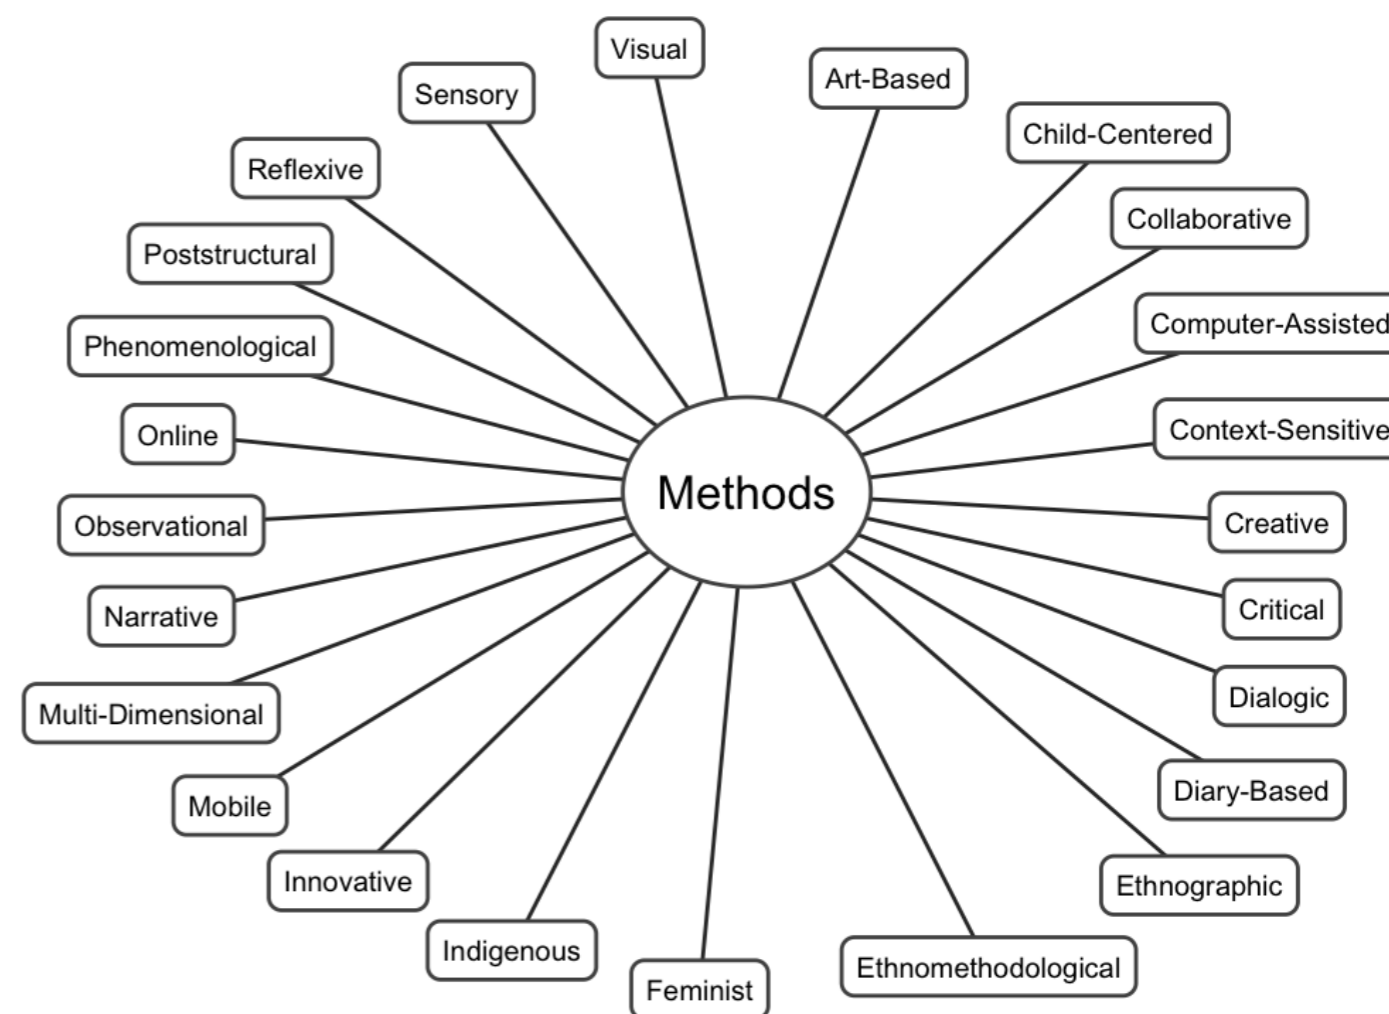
Methods

Visual

Art-Based

Child-Centered

Collaborative

Computer-Assisted

Context-Sensitive

Creative

Critical

Dialogic

Diary-Based

Ethnographic

Ethnomethodological

Feminist

Indigenous

Innovative

Mobile

Multi-Dimensional

Narrative

Observational

Online

Phenomenological

Poststructural

Reflexive

Sensory